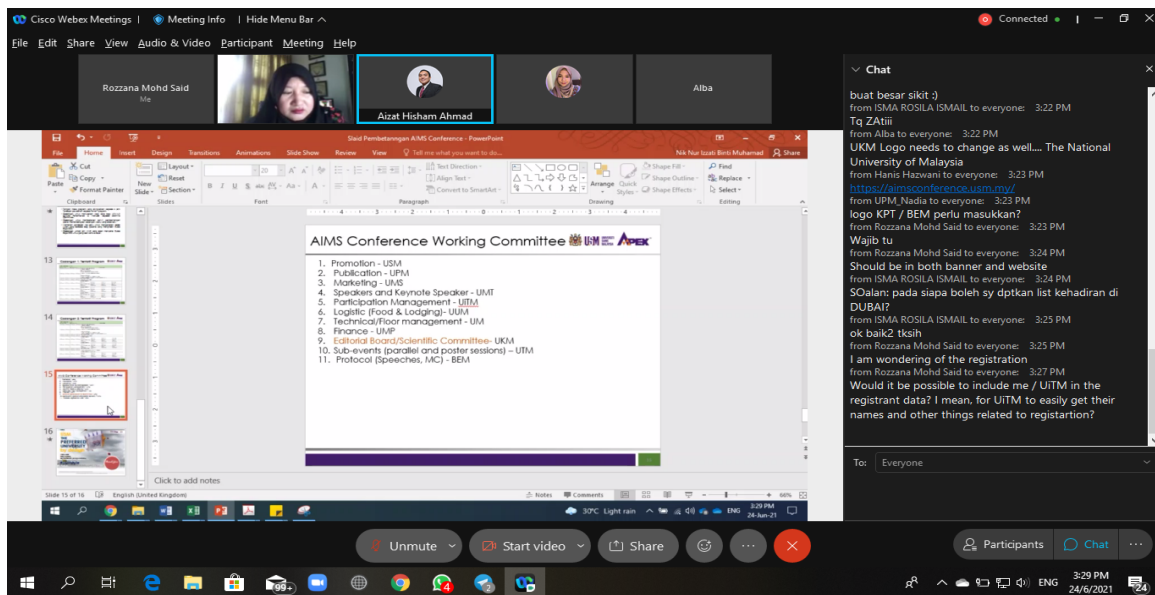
Cisco Webex Meetings | Meeting Info | Hide Menu Bar
Connected
File Edit Share View Audio & Video Participant Meeting Help

Rozzana Mohd Said
Me
Aizat Hisham Ahmad
Alba

Slaid Pembentangan AIMS Conference - PowerPoint
Nik Nur Izzati Binti Muhamad
File Home Insert Design Transitions Animations Slide Show Review View Tell me what you want to do...
Share
Cut Copy Format Painter Paste Clipboard
New Slide Layout Reset Section Slides
Font
Text Direction Align Text Convert to SmartArt Paragraph
Arrange Quick Styles Shape Fill Shape Outline Shape Effects Drawing
Find Replace Select Editing

AIMS Conference Working Committee

1. Promotion - USM
2. Publication - UPM
3. Marketing - UMS
4. Speakers and Keynote Speaker - UMT
5. Participation Management - UiTM
6. Logistic (Food & Lodging)- UUM
7. Technical/Floor management - UM
8. Finance - UMP
9. Editorial Board/Scientific Committee- UKM
10. Sub-events (parallel and poster sessions) – UTM
11. Protocol (Speeches, MC) - BEM

Click to add notes
Slide 15 of 16 English (United Kingdom) Notes Comments 66%
30°C Light rain ENG 3:29 PM 24-Jun-21

Chat
buat besar sikit :)
from ISMA ROSILA ISMAIL to everyone: 3:22 PM
Tq ZAtiii
from Alba to everyone: 3:22 PM
UKM Logo needs to change as well.... The National University of Malaysia
from Hanis Hazwani to everyone: 3:23 PM
https://aimsconference.usm.my/
from UPM_Nadia to everyone: 3:23 PM
logo KPT / BEM perlu masukkan?
from Rozzana Mohd Said to everyone: 3:23 PM
Wajib tu
from Rozzana Mohd Said to everyone: 3:24 PM
Should be in both banner and website
from ISMA ROSILA ISMAIL to everyone: 3:24 PM
SOalan: pada siapa boleh sy dptkan list kehadiran di DUBAI?
from ISMA ROSILA ISMAIL to everyone: 3:25 PM
ok baik2 tksih
from ISMA ROSILA ISMAIL to everyone: 3:25 PM
I am wondering of the registration
from Rozzana Mohd Said to everyone: 3:27 PM
Would it be possible to include me / UiTM in the registrant data? I mean, for UiTM to easily get their names and other things related to registartion?

To: Everyone

Unmute Start video Share Participants Chat

ENG 3:29 PM 24/6/2021